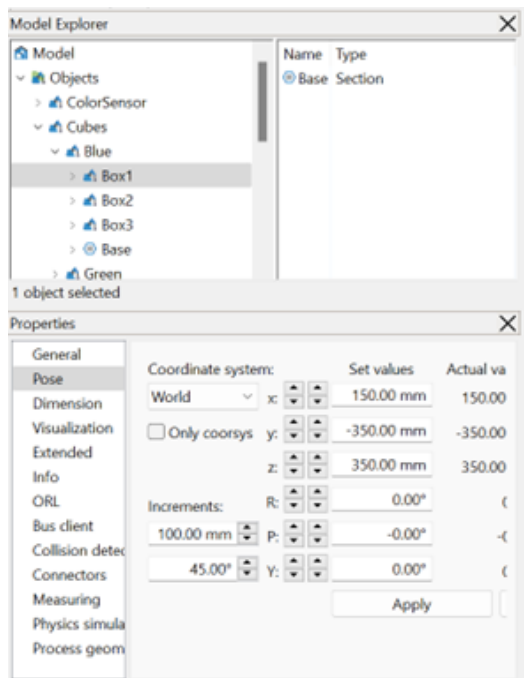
Model Explorer

Model
Objects
ColorSensor
Cubes
Blue
Box1
Box2
Box3
Base
Green

| Name | Type |
|---|---|
| Base | Section |

1 object selected

Properties

General
Pose
Dimension
Visualization
Extended
Info
ORL
Bus client
Collision detec
Connectors
Measuring
Physics simula
Process geom

Coordinate system:
World
Only coorsys

| | Set values | Actual va |
|---|---|---|
| x: | 150.00 mm | 150.00 |
| y: | -350.00 mm | -350.00 |
| z: | 350.00 mm | 350.00 |
| R: | 0.00° | ( |
| P: | -0.00° | -( |
| Y: | 0.00° | ( |

Increments:
100.00 mm
45.00°

Apply